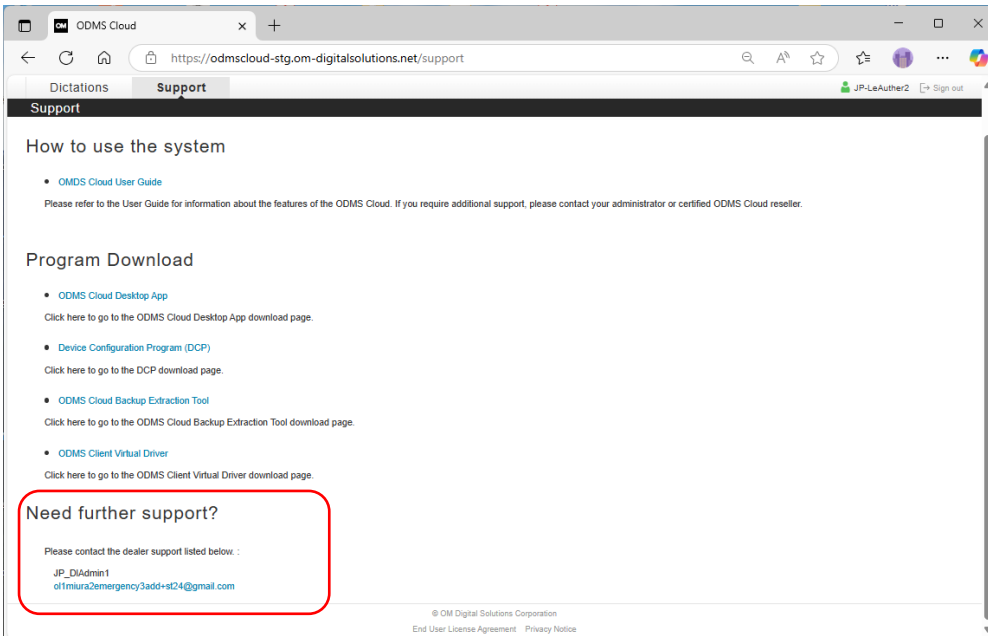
OM ODMS Cloud × +

https://odmscloud-stg.om-digitalsolutions.net/support

Dictations Support

JP-LeAuther2 Sign out

Support

How to use the system

• OMDS Cloud User Guide

Please refer to the User Guide for information about the features of the ODMS Cloud. If you require additional support, please contact your administrator or certified ODMS Cloud reseller.

Program Download

• ODMS Cloud Desktop App

Click here to go to the ODMS Cloud Desktop App download page.

• Device Configuration Program (DCP)

Click here to go to the DCP download page.

• ODMS Cloud Backup Extraction Tool

Click here to go to the ODMS Cloud Backup Extraction Tool download page.

• ODMS Client Virtual Driver

Click here to go to the ODMS Client Virtual Driver download page.

Need further support?

Please contact the dealer support listed below. :

JP_DIAdmin1
ol1miura2emergency3add+st24@gmail.com

© OM Digital Solutions Corporation

End User License Agreement Privacy Notice